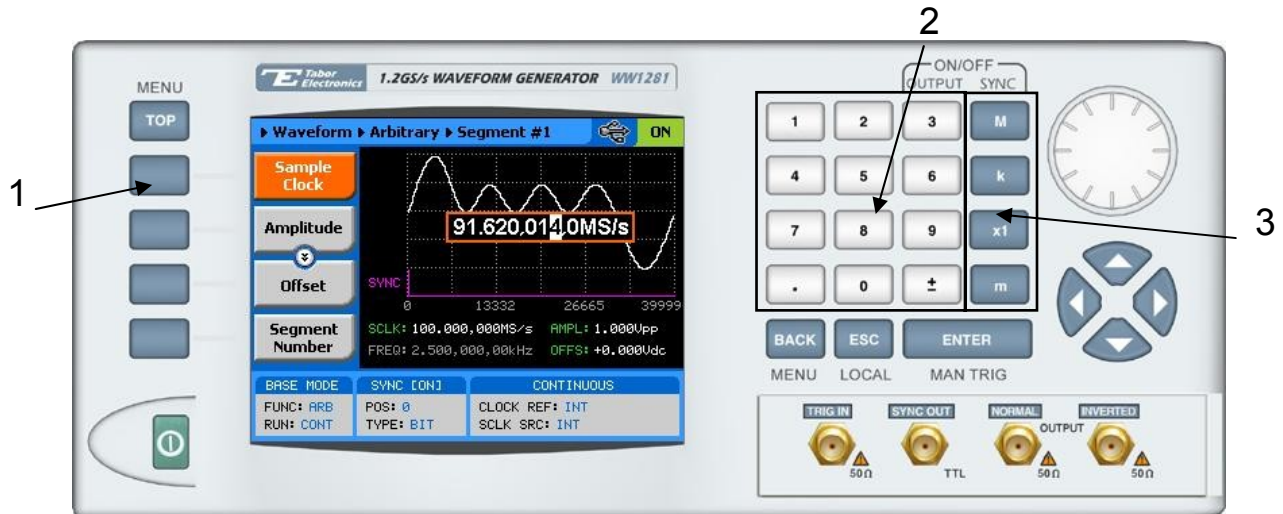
2

MENU

TOP

Tabor Electronics 1.2GS/s WAVEFORM GENERATOR WW1281

ON/OFF
OUTPUT SYNC

▶ Waveform ▶ Arbitrary ▶ Segment #1 ON

Sample Clock

1

Amplitude

91.620.0140MS/s

3

Offset

SYNC

0 13332 26665 39999

Segment Number

SCLK: 100.000,000MS/s AMPL: 1.000Vpp
FREQ: 2.500,000,00kHz OFFS: +0.000Vdc

BASE MODE | SYNC [ON] | CONTINUOUS
FUNC: ARB | POS: 0 | CLOCK REF: INT
RUN: CONT | TYPE: BIT | SCLK SRC: INT

1 2 3 M
4 5 6 k
7 8 9 x1
. 0 ± m

BACK ESC ENTER

MENU LOCAL MAN TRIG

TRIG IN SYNC OUT NORMAL INVERTED
OUTPUT
50Ω TTL 50Ω 50Ω